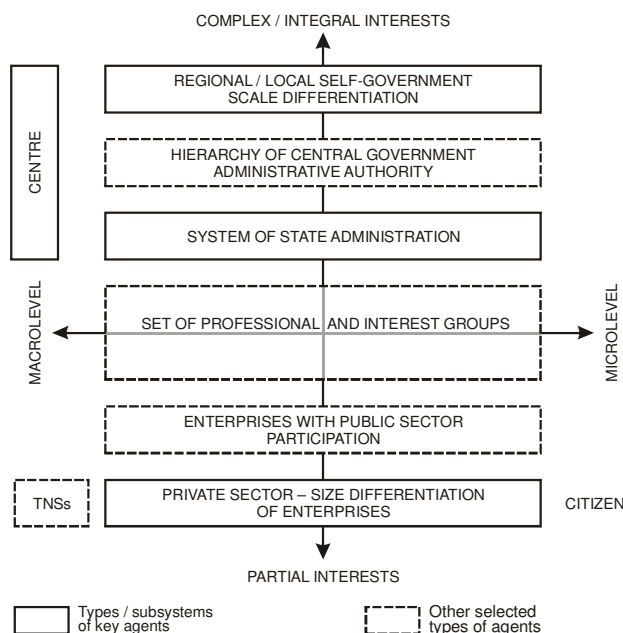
COMPLEX / INTEGRAL INTERESTS

CENTRE

REGIONAL / LOCAL SELF-GOVERNMENT SCALE DIFFERENTIATION

HIERARCHY OF CENTRAL GOVERNMENT ADMINISTRATIVE AUTHORITY

SYSTEM OF STATE ADMINISTRATION

MACROLEVEL

SET OF PROFESSIONAL AND INTEREST GROUPS

MICROLEVEL

ENTERPRISES WITH PUBLIC SECTOR PARTICIPATION

TNSs

PRIVATE SECTOR – SIZE DIFFERENTIATION OF ENTERPRISES

CITIZEN

PARTIAL INTERESTS

Types / subsystems of key agents

Other selected types of agents